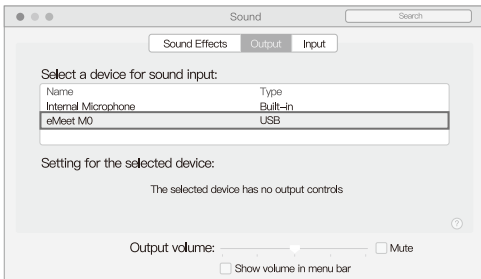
Sound

Search

Sound Effects Output Input

Select a device for sound input:

| Name | Type |
|---|---|
| Internal Microphone | Built–in |
| eMeet M0 | USB |

Setting for the selected device:

The selected device has no output controls

?

Output volume: Mute

Show volume in menu bar